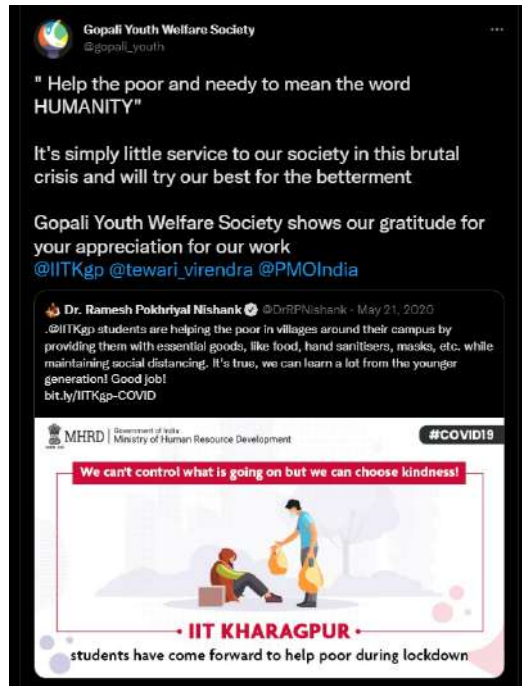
Gopali Youth Welfare Society
@gopali_youth

" Help the poor and needy to mean the word HUMANITY"

It's simply little service to our society in this brutal crisis and will try our best for the betterment

Gopali Youth Welfare Society shows our gratitude for your appreciation for our work
@IITKgp @tewari_virendra @PMOIndia

Dr. Ramesh Pokhriyal Nishank @DrRPNishank · May 21, 2020
.@IITKgp students are helping the poor in villages around their campus by providing them with essential goods, like food, hand sanitisers, masks, etc. while maintaining social distancing. It's true, we can learn a lot from the younger generation! Good job!
bit.ly/IITKgp-COVID

MHRD | Government of India Ministry of Human Resource Development
#COVID19
We can't control what is going on but we can choose kindness!
IIT KHARAGPUR
students have come forward to help poor during lockdown